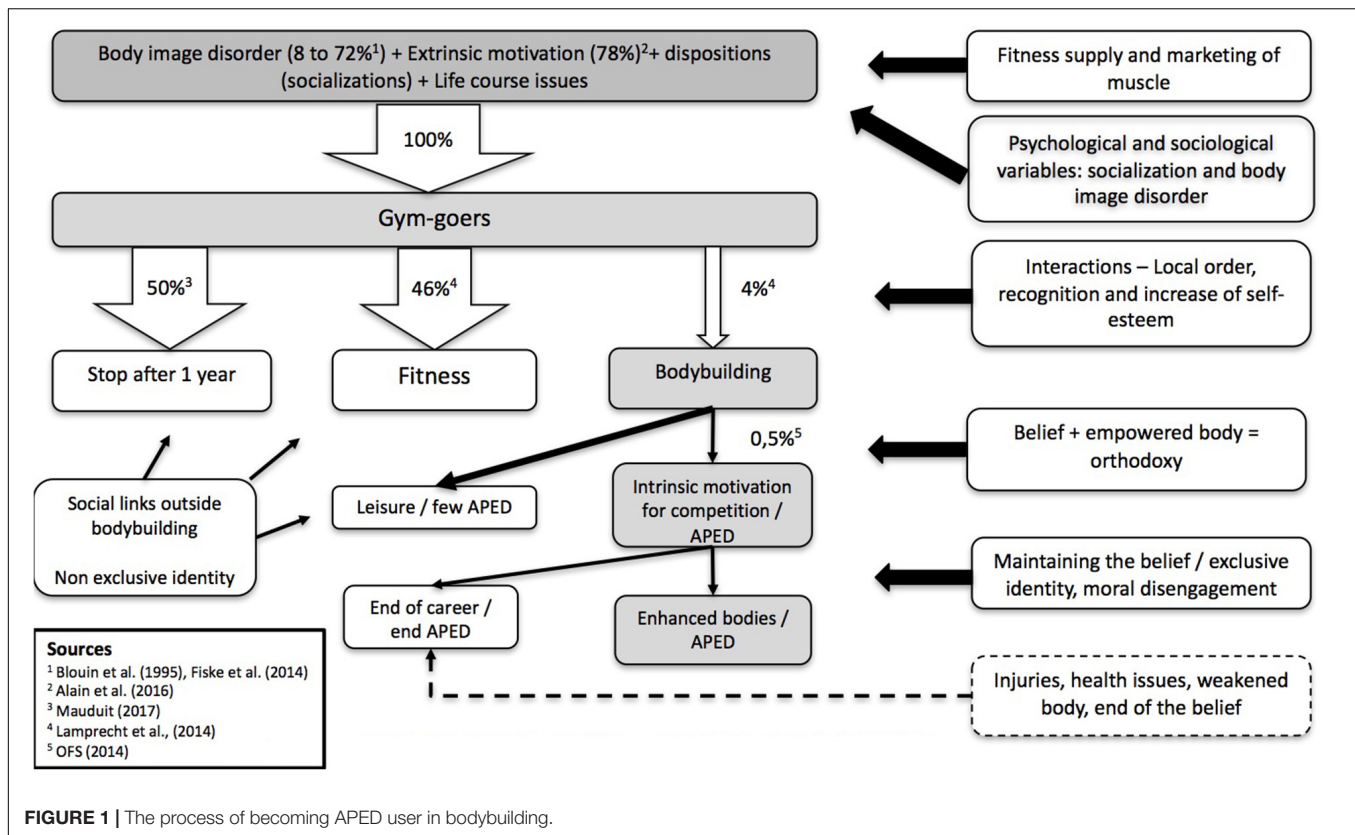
Body image disorder (8 to 72%$^1$) + Extrinsic motivation (78%)$^2$+ dispositions (socializations) + Life course issues

Fitness supply and marketing of muscle

100%

Psychological and sociological variables: socialization and body image disorder

Gym-goers

50%$^3$

46%$^4$

4%$^4$

Interactions – Local order, recognition and increase of self-esteem

Stop after 1 year

Fitness

Bodybuilding

0,5%$^5$

Belief + empowered body = orthodoxy

Social links outside bodybuilding

Non exclusive identity

Leisure / few APED

Intrinsic motivation for competition / APED

Maintaining the belief / exclusive identity, moral disengagement

End of career / end APED

Enhanced bodies / APED

Sources
$^1$ Blouin et al. (1995), Fiske et al. (2014)
$^2$ Alain et al. (2016)
$^3$ Mauduit (2017)
$^4$ Lamprecht et al., (2014)
$^5$ OFS (2014)

Injuries, health issues, weakened body, end of the belief

FIGURE 1 | The process of becoming APED user in bodybuilding.